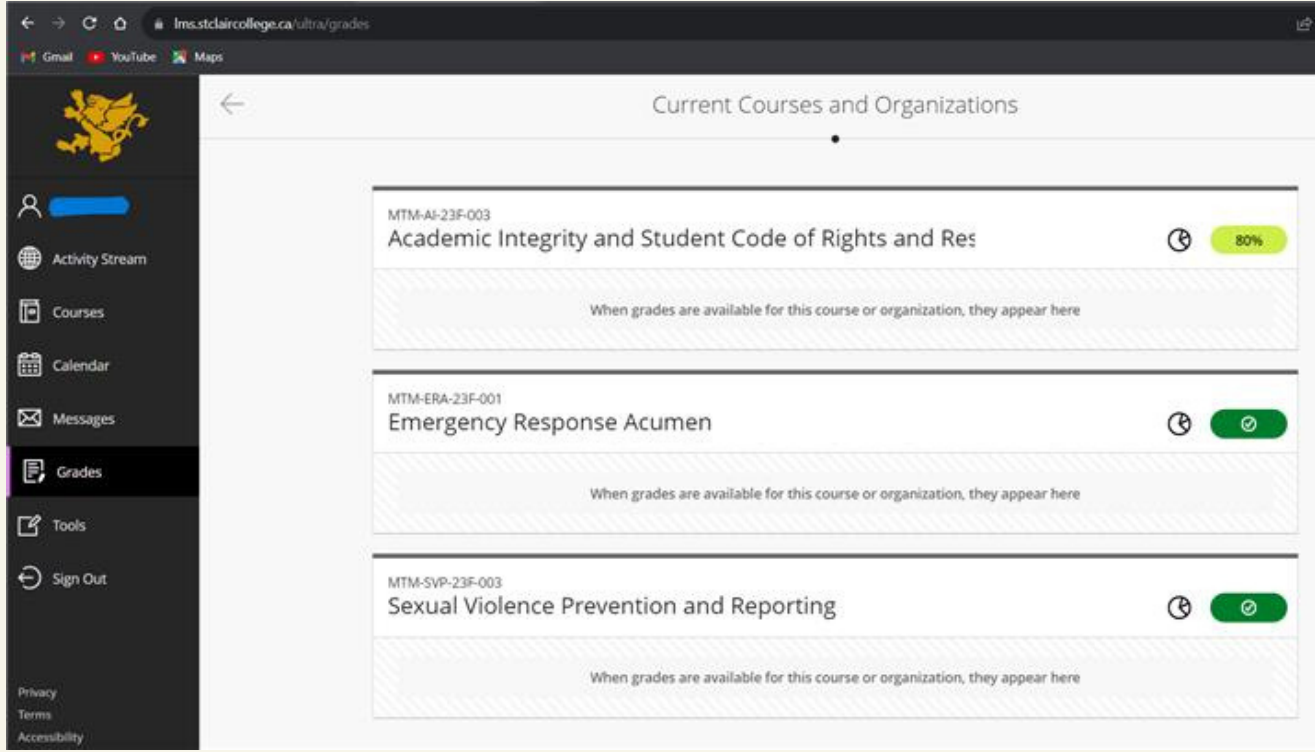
lms.stclaircollege.ca/ultra/grades

Gmail YouTube Maps

Activity Stream
Courses
Calendar
Messages
Grades
Tools
Sign Out

Privacy
Terms
Accessibility

Current Courses and Organizations

MTM-AI-23F-003
Academic Integrity and Student Code of Rights and Res
80%
When grades are available for this course or organization, they appear here

MTM-ERA-23F-001
Emergency Response Acumen
When grades are available for this course or organization, they appear here

MTM-SVP-23F-003
Sexual Violence Prevention and Reporting
When grades are available for this course or organization, they appear here